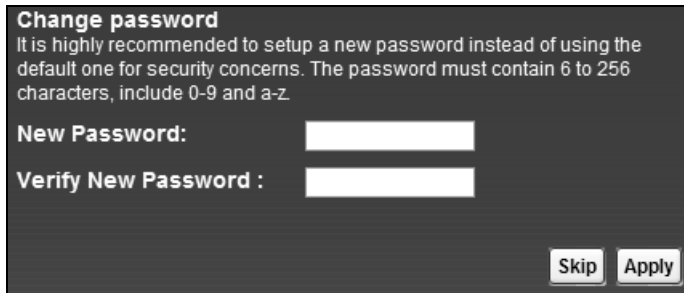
Change password
It is highly recommended to setup a new password instead of using the default one for security concerns. The password must contain 6 to 256 characters, include 0-9 and a-z.

New Password:

Verify New Password :

Skip Apply